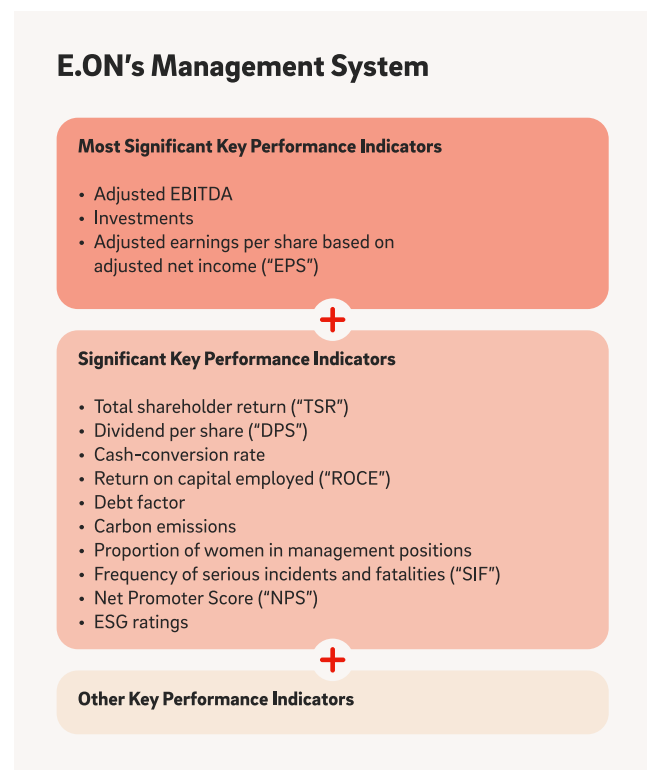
E.ON's Management System

Most Significant Key Performance Indicators

- Adjusted EBITDA
- Investments
- Adjusted earnings per share based on adjusted net income ("EPS")

+

Significant Key Performance Indicators

- Total shareholder return ("TSR")
- Dividend per share ("DPS")
- Cash-conversion rate
- Return on capital employed ("ROCE")
- Debt factor
- Carbon emissions
- Proportion of women in management positions
- Frequency of serious incidents and fatalities ("SIF")
- Net Promoter Score ("NPS")
- ESG ratings

+

Other Key Performance Indicators